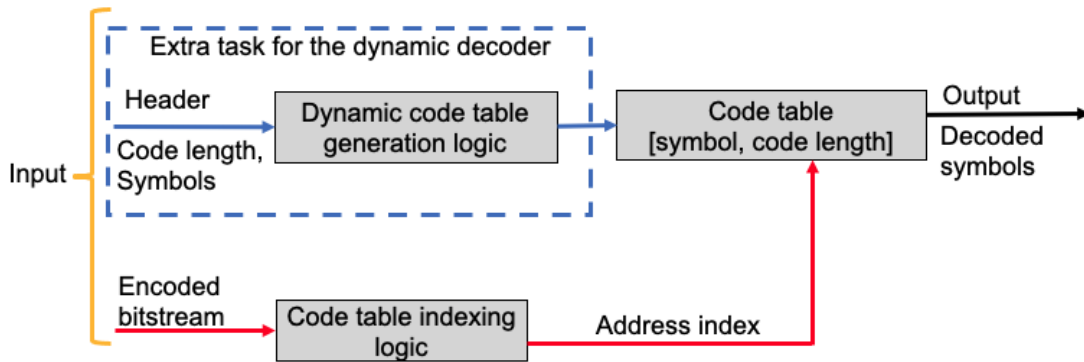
Extra task for the dynamic decoder

Header

Code length, Symbols

Dynamic code table generation logic

Code table [symbol, code length]

Output

Decoded symbols

Input

Encoded bitstream

Code table indexing logic

Address index